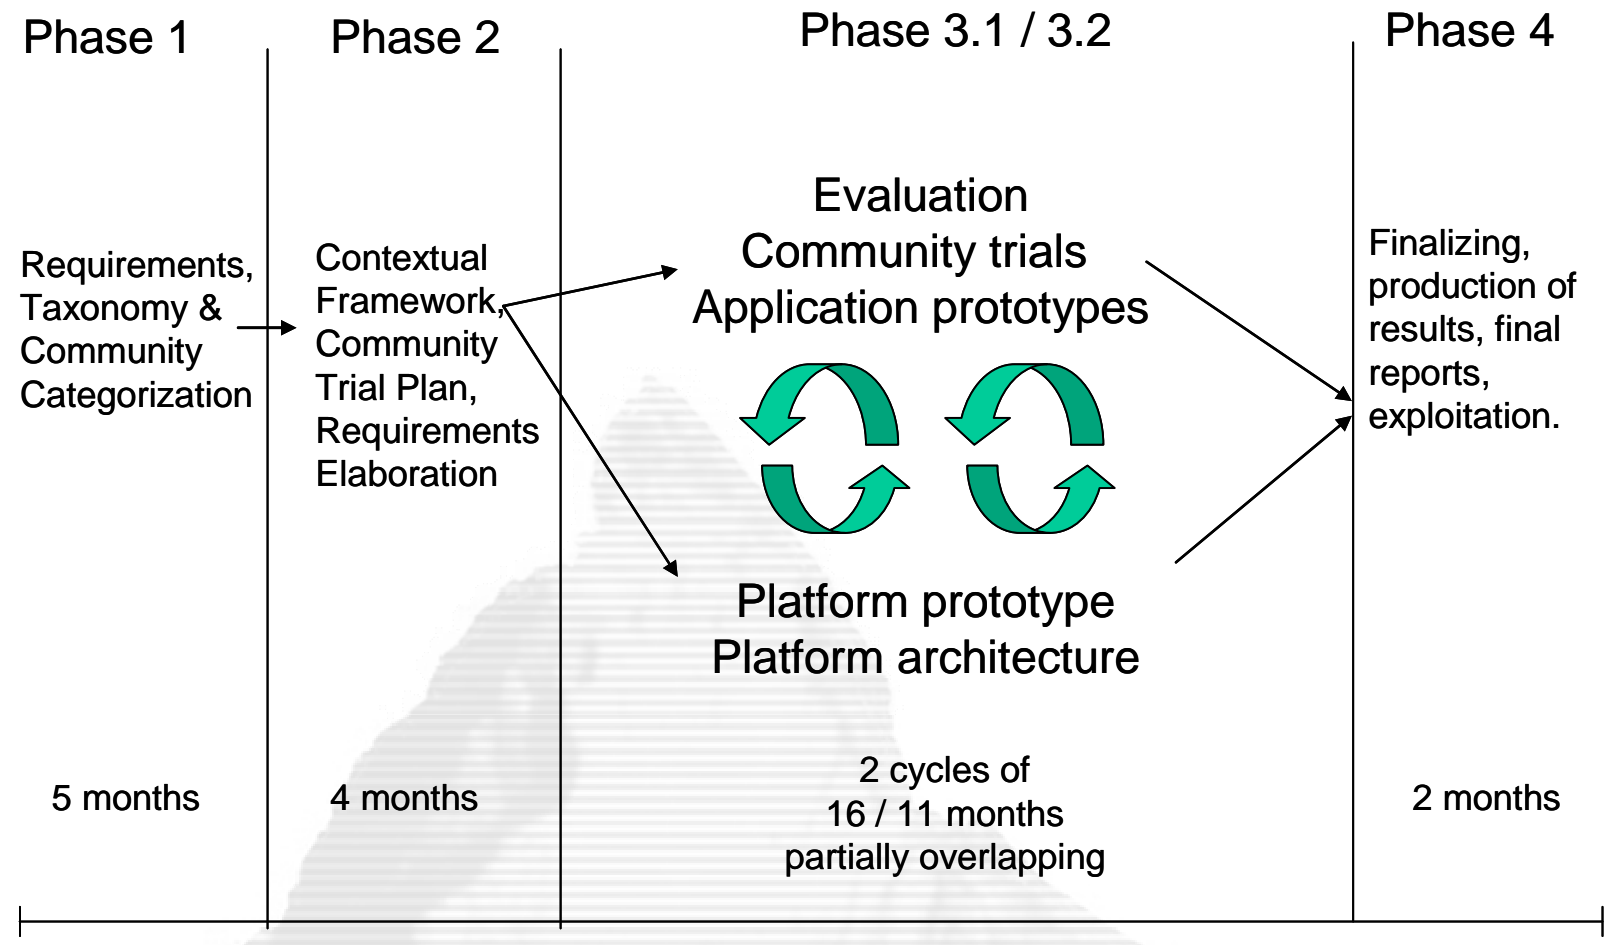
Phase 1

Requirements, Taxonomy & Community Categorization

5 months

Phase 2

Contextual Framework, Community Trial Plan, Requirements Elaboration

4 months

Phase 3.1 / 3.2

Evaluation
Community trials
Application prototypes

Platform prototype
Platform architecture

2 cycles of
16 / 11 months
partially overlapping

Phase 4

Finalizing, production of results, final reports, exploitation.

2 months